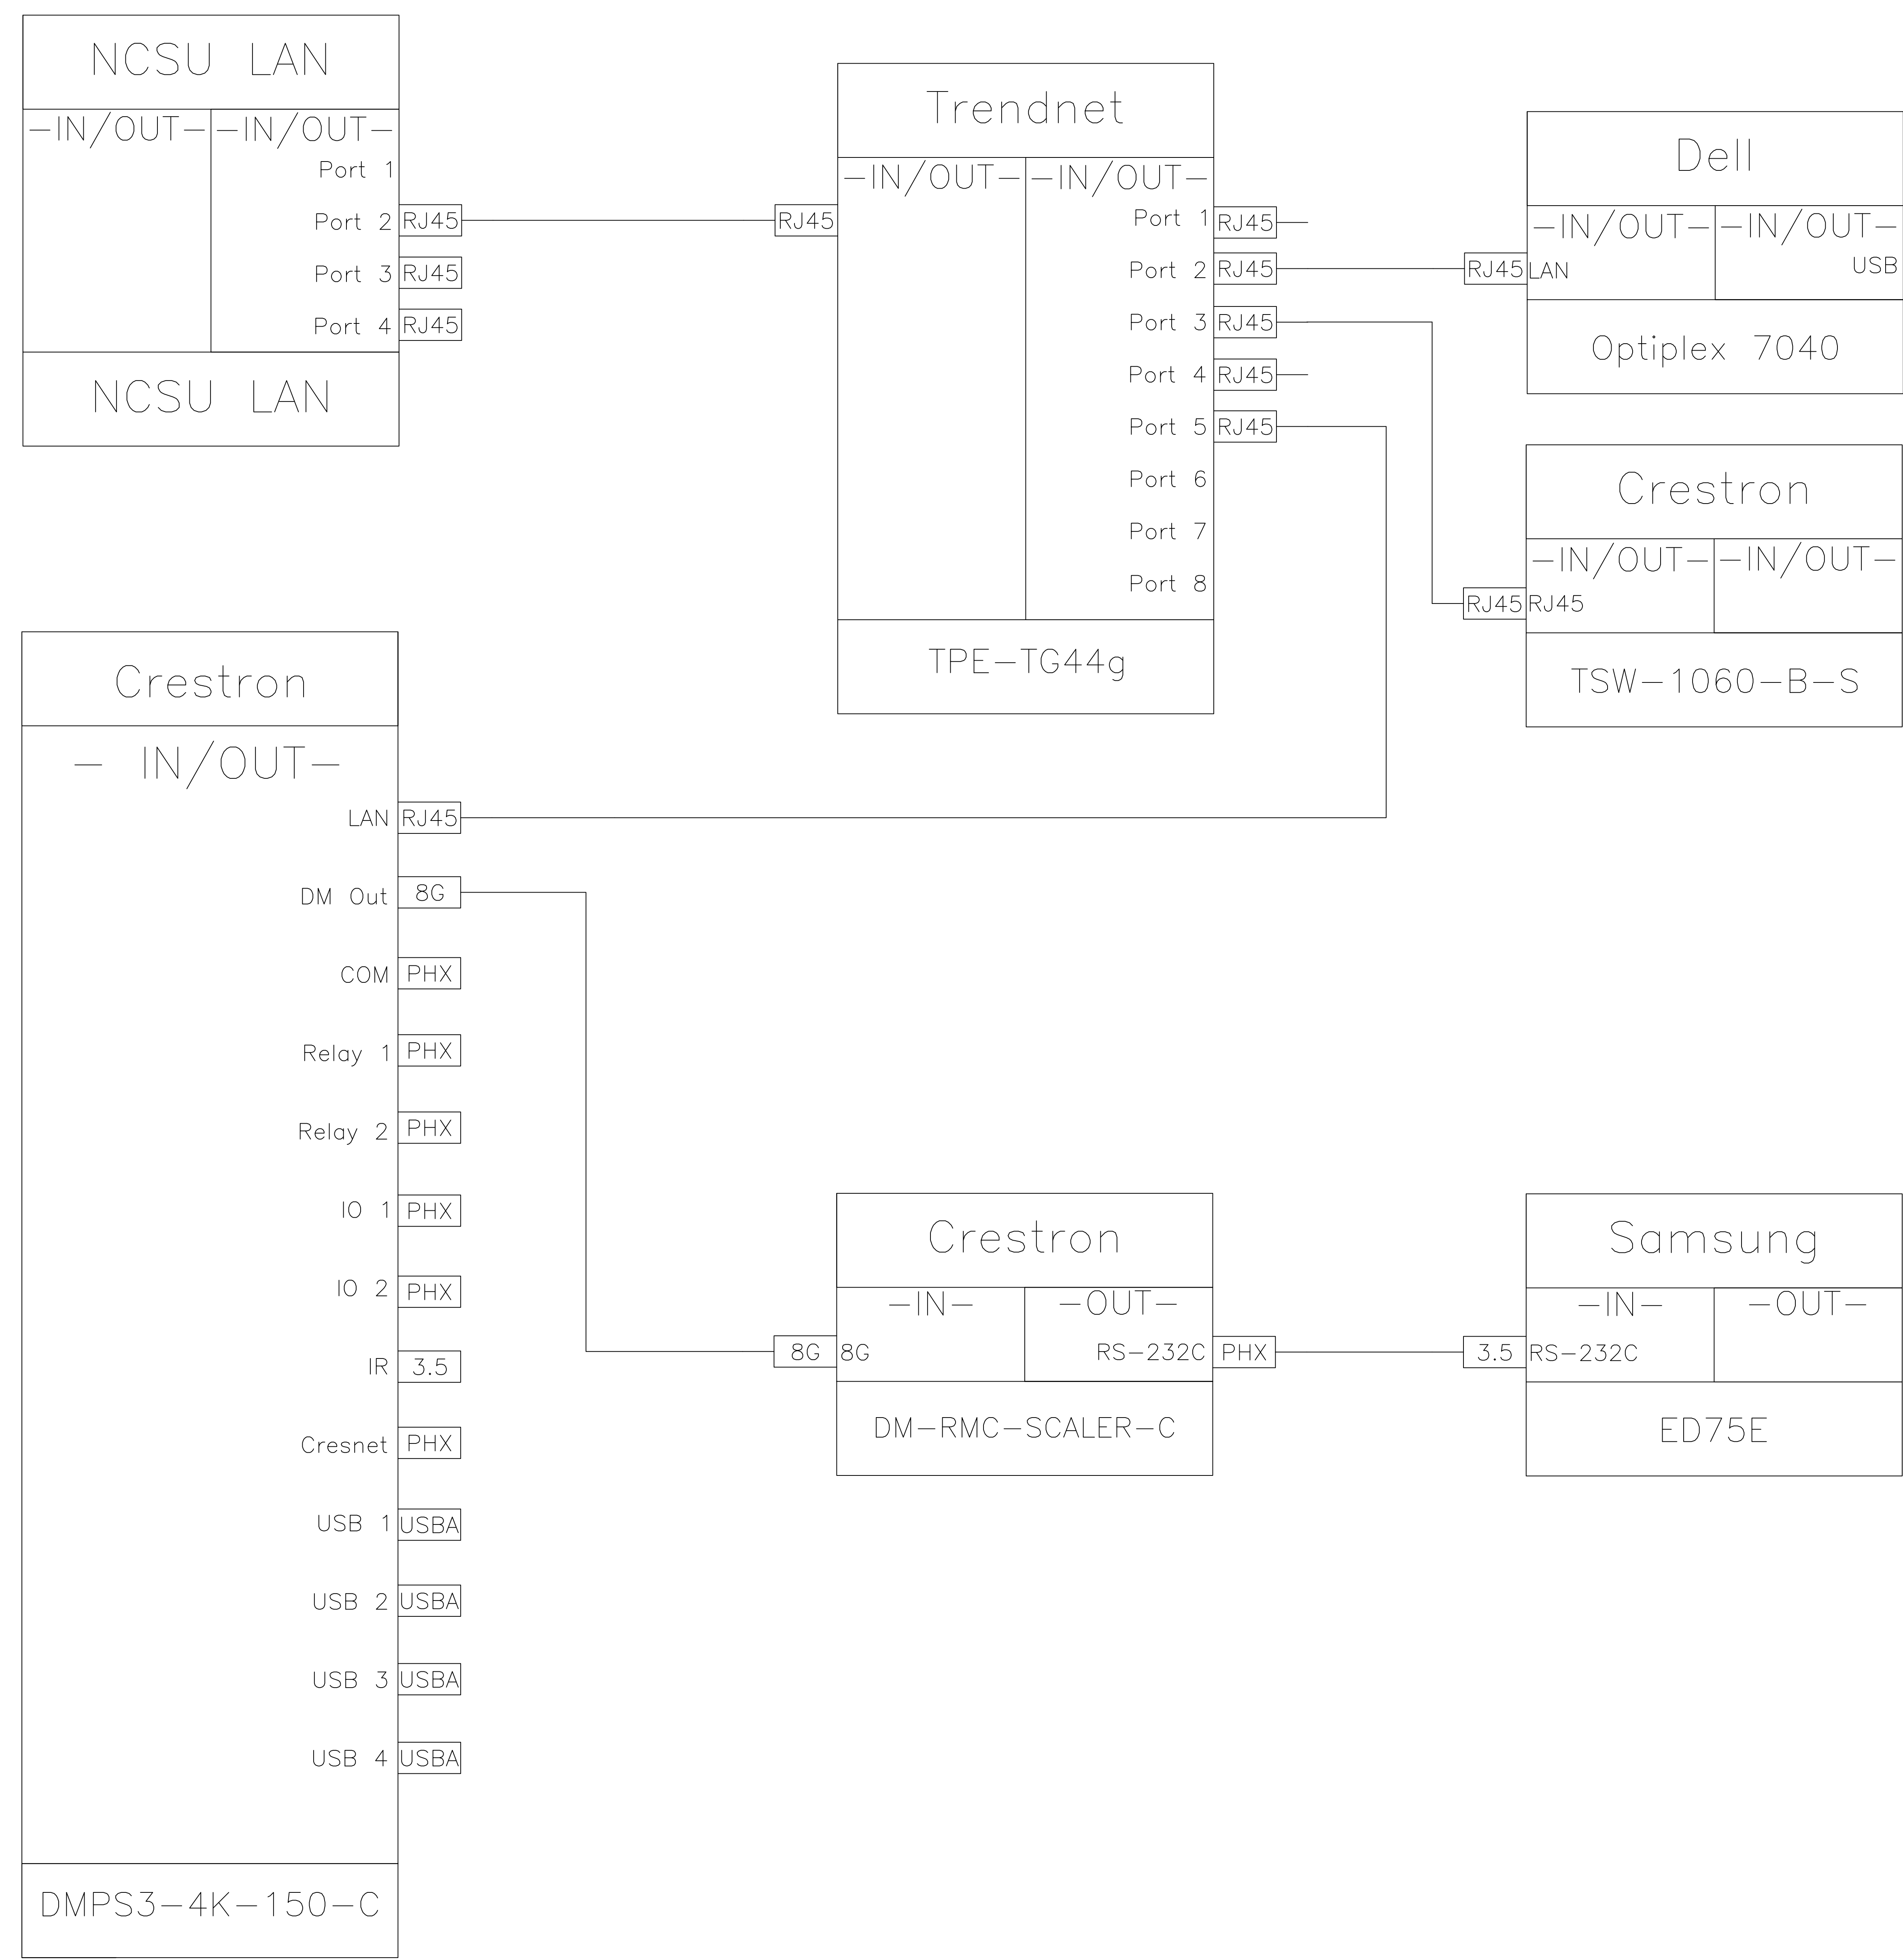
NCSU LAN
–IN/OUT– –IN/OUT–
Port 1
Port 2 RJ45
Port 3 RJ45
Port 4 RJ45
NCSU LAN

Trendnet
–IN/OUT– –IN/OUT–
RJ45
Port 1 RJ45
Port 2 RJ45
Port 3 RJ45
Port 4 RJ45
Port 5 RJ45
Port 6
Port 7
Port 8
TPE–TG44g

Dell
–IN/OUT– –IN/OUT–
RJ45 LAN
USB
Optiplex 7040

Crestron
–IN/OUT– –IN/OUT–
RJ45 RJ45
TSW–1060–B–S

Crestron
– IN/OUT–
LAN RJ45
DM Out 8G
COM PHX
Relay 1 PHX
Relay 2 PHX
IO 1 PHX
IO 2 PHX
IR 3.5
Cresnet PHX
USB 1 USBA
USB 2 USBA
USB 3 USBA
USB 4 USBA
DMPS3–4K–150–C

Crestron
–IN– –OUT–
8G 8G
RS–232C PHX
DM–RMC–SCALER–C

Samsung
–IN– –OUT–
3.5 RS–232C
ED75E